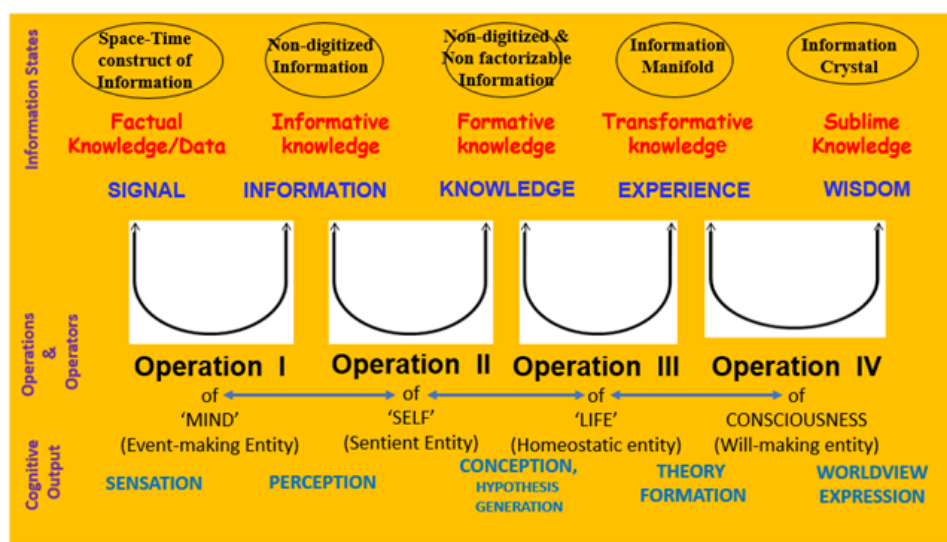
Information States

Space-Time construct of Information

Non-digitized Information

Non-digitized & Non factorizable Information

Information Manifold

Information Crystal

Factual Knowledge/Data

Informative knowledge

Formative knowledge

Transformative knowledge

Sublime Knowledge

SIGNAL

INFORMATION

KNOWLEDGE

EXPERIENCE

WISDOM

Operations & Operators

Operation I of 'MIND' (Event-making Entity)

Operation II of 'SELF' (Sentient Entity)

Operation III of 'LIFE' (Homeostatic entity)

Operation IV of CONSCIOUSNESS (Will-making entity)

Cognitive Output

SENSATION

PERCEPTION

CONCEPTION, HYPOTHESIS GENERATION

THEORY FORMATION

WORLDVIEW EXPRESSION